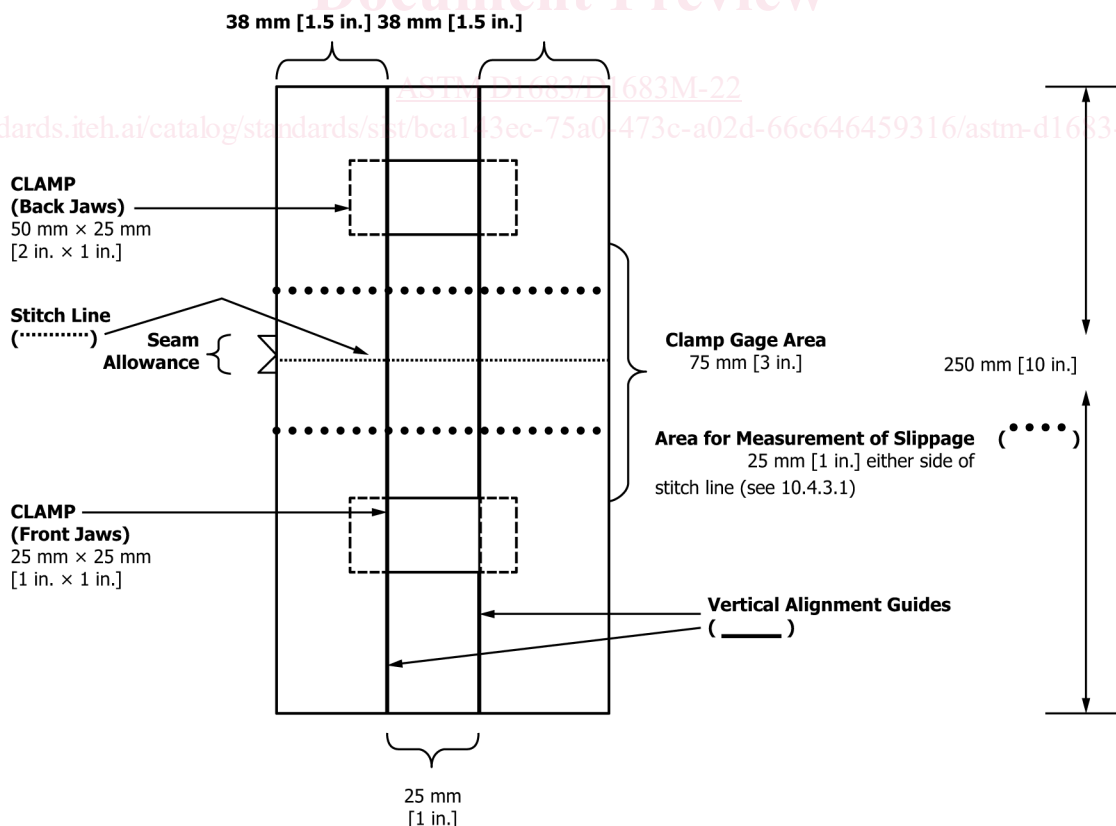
Document Preview

38 mm [1.5 in.] 38 mm [1.5 in.]

ASTM D1683/D1683M-22

https://standards.iteh.ai/catalog/standards/sist/bca143ec-75a0-473c-a02d-66c646459316/astm-d1683-

CLAMP
(Back Jaws)
50 mm × 25 mm
[2 in. × 1 in.]

Stitch Line
(············)

Seam
Allowance

Clamp Gage Area
75 mm [3 in.]

250 mm [10 in.]

Area for Measurement of Slippage (••••)
25 mm [1 in.] either side of stitch line (see 10.4.3.1)

CLAMP
(Front Jaws)
25 mm × 25 mm
[1 in. × 1 in.]

Vertical Alignment Guides
( _____ )

25 mm
[1 in.]